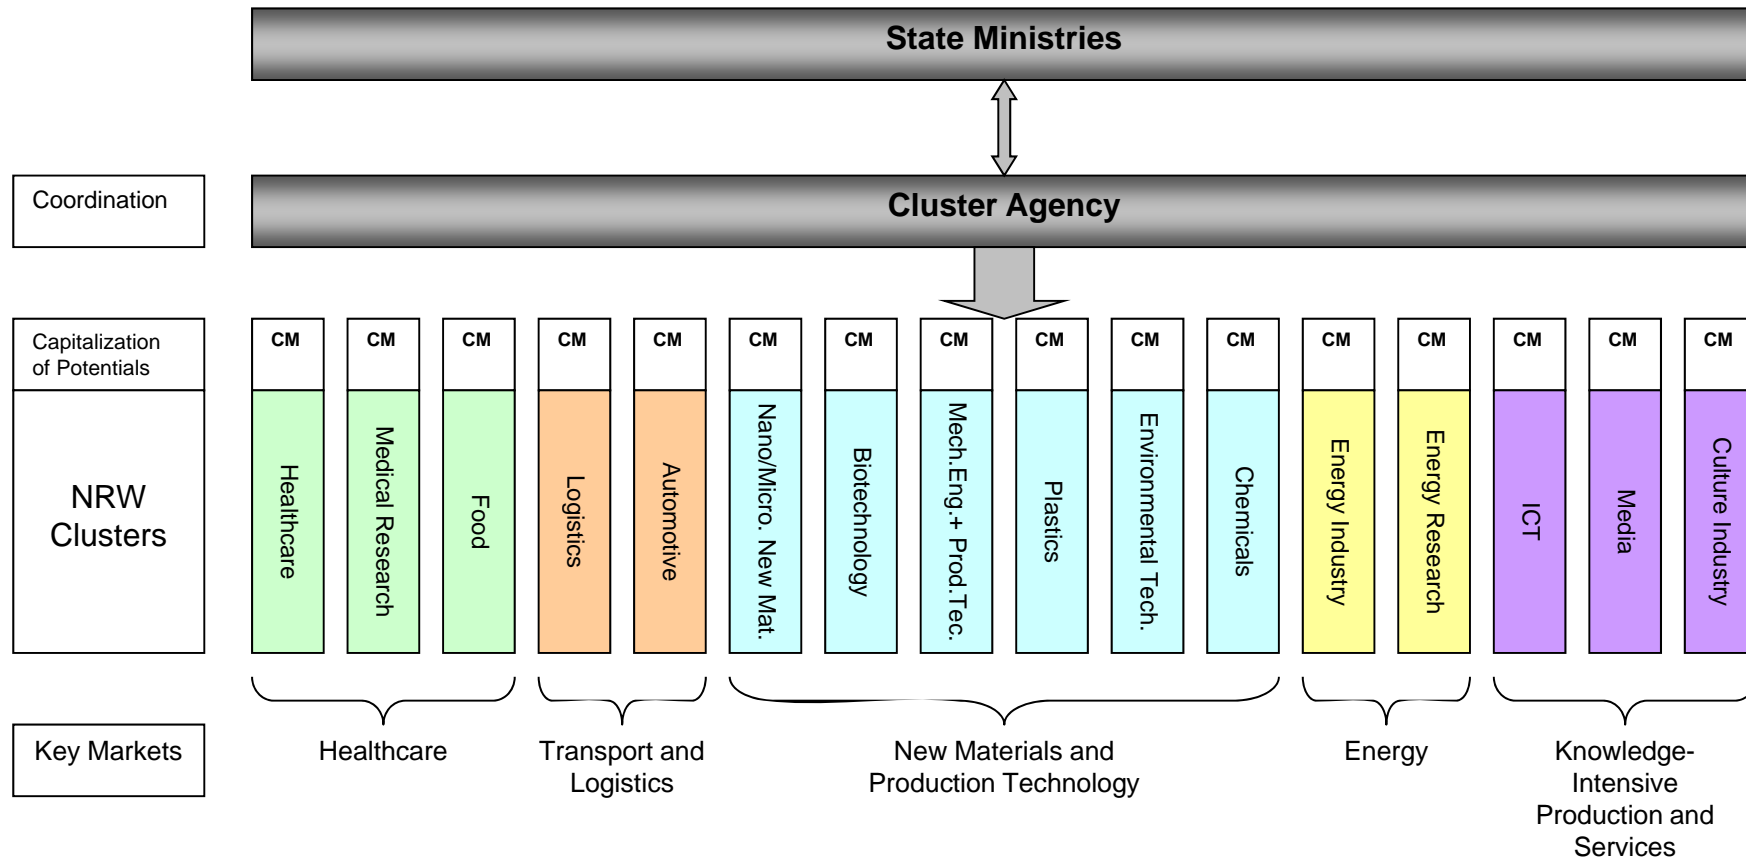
State Ministries

Coordination

Cluster Agency

Capitalization of Potentials

NRW Clusters

| CM | CM | CM | CM | CM | CM | CM | CM | CM | CM | CM | CM | CM | CM | CM | CM |
|---|---|---|---|---|---|---|---|---|---|---|---|---|---|---|---|
| Healthcare | Medical Research | Food | Logistics | Automotive | Nano/Micro. New Mat. | Biotechnology | Mech.Eng.+ Prod.Tec. | Plastics | Environmental Tech. | Chemicals | Energy Industry | Energy Research | ICT | Media | Culture Industry |

Key Markets

Healthcare

Transport and Logistics

New Materials and Production Technology

Energy

Knowledge-Intensive Production and Services